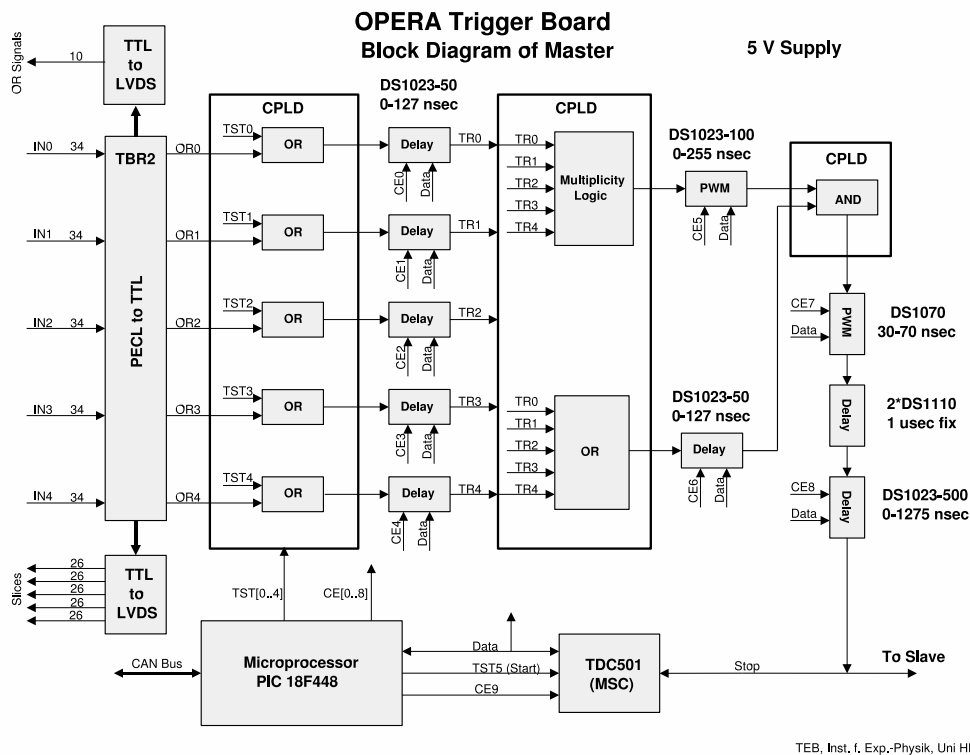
OPERA Trigger Board
Block Diagram of Master

5 V Supply

OR Signals
10
TTL to LVDS

IN0 34
IN1 34
IN2 34
IN3 34
IN4 34

TBR2
PECL to TTL

OR0
OR1
OR2
OR3
OR4

CPLD
TST0
OR
TST1
OR
TST2
OR
TST3
OR
TST4
OR

DS1023-50
0-127 nsec

Delay
CE0 Data
TR0
Delay
CE1 Data
TR1
Delay
CE2 Data
TR2
Delay
CE3 Data
TR3
Delay
CE4 Data
TR4

CPLD
TR0
TR1
TR2
TR3
TR4
Multiplicity Logic

TR0
TR1
TR2
TR3
TR4
OR

DS1023-100
0-255 nsec
PWM
CE5 Data

DS1023-50
0-127 nsec
Delay
CE6 Data

CPLD
AND

CE7
Data
PWM
DS1070
30-70 nsec

Delay
2*DS1110
1 usec fix

CE8
Data
Delay
DS1023-500
0-1275 nsec

Slices
26
26
26
26
26
TTL to LVDS

TST[0..4]
CE[0..8]

CAN Bus
Microprocessor
PIC 18F448

Data
TST5 (Start)
CE9

TDC501
(MSC)

Stop
To Slave

TEB, Inst. f. Exp.-Physik, Uni HH